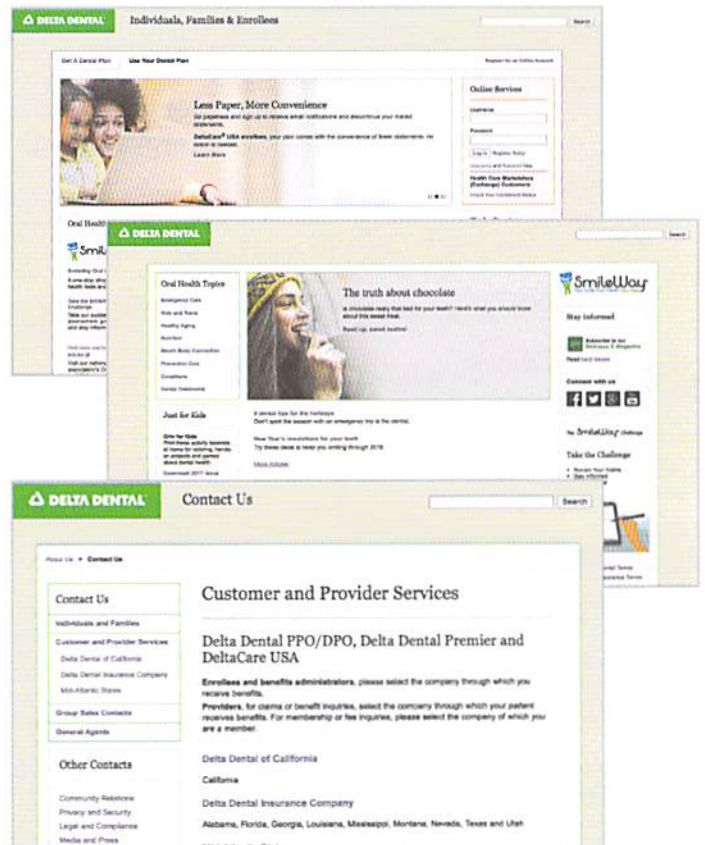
DELTA DENTAL

Individuals, Families & Enrollees

Search

Get A Dental Plan

Use Your Dental Plan

Register for an Online Account

Less Paper, More Convenience

Go paperless and sign up to receive email notifications and discontinue your mailed statements.

DeltaCare® USA enrollees, your plan comes with the convenience of fewer statements, no action is needed.

Learn More

Online Services

Username

Password

Log In

Register Today

Health Care Marketplace (Exchange) Customers

Oral Health

SmileWay

DELTA DENTAL

Search

Oral Health Topics

Emergency Care

Kids and Teens

Healthy Aging

Nutrition

Mouth Body Connection

Prevention Care

Conditions

Dental Treatments

The truth about chocolate

Is chocolate really that bad for your teeth? Here's what you should know about this sweet treat.

Read up, sweet tooth!

SmileWay

Stay Informed

Subscribe to our Webpage & Magazine

Connect with us

Just for Kids

4 dental tips for the holidays

Don't spoil the season with an emergency trip to the dentist.

New Year's resolutions for your teeth

Try these ideas to keep you smiling through 2016.

More Articles

The SmileWay Challenge

Take the Challenge

DELTA DENTAL

Contact Us

Search

About Us > Contact Us

Contact Us

Individuals and Families

Customer and Provider Services

Delta Dental of California

Delta Dental Insurance Company

Mid-Atlantic States

Group Sales Contacts

General Agents

Other Contacts

Community Relations

Privacy and Security

Legal and Compliance

Media and Press

Customer and Provider Services

Delta Dental PPO/DPO, Delta Dental Premier and DeltaCare USA

Enrollees and benefits administrators, please select the company through which you receive benefits.

Providers, for claims or benefit inquiries, select the company through which your patient receives benefits. For membership or fee inquiries, please select the company of which you are a member.

Delta Dental of California

California

Delta Dental Insurance Company

Alabama, Florida, Georgia, Louisiana, Mississippi, Montana, Nevada, Texas and Utah